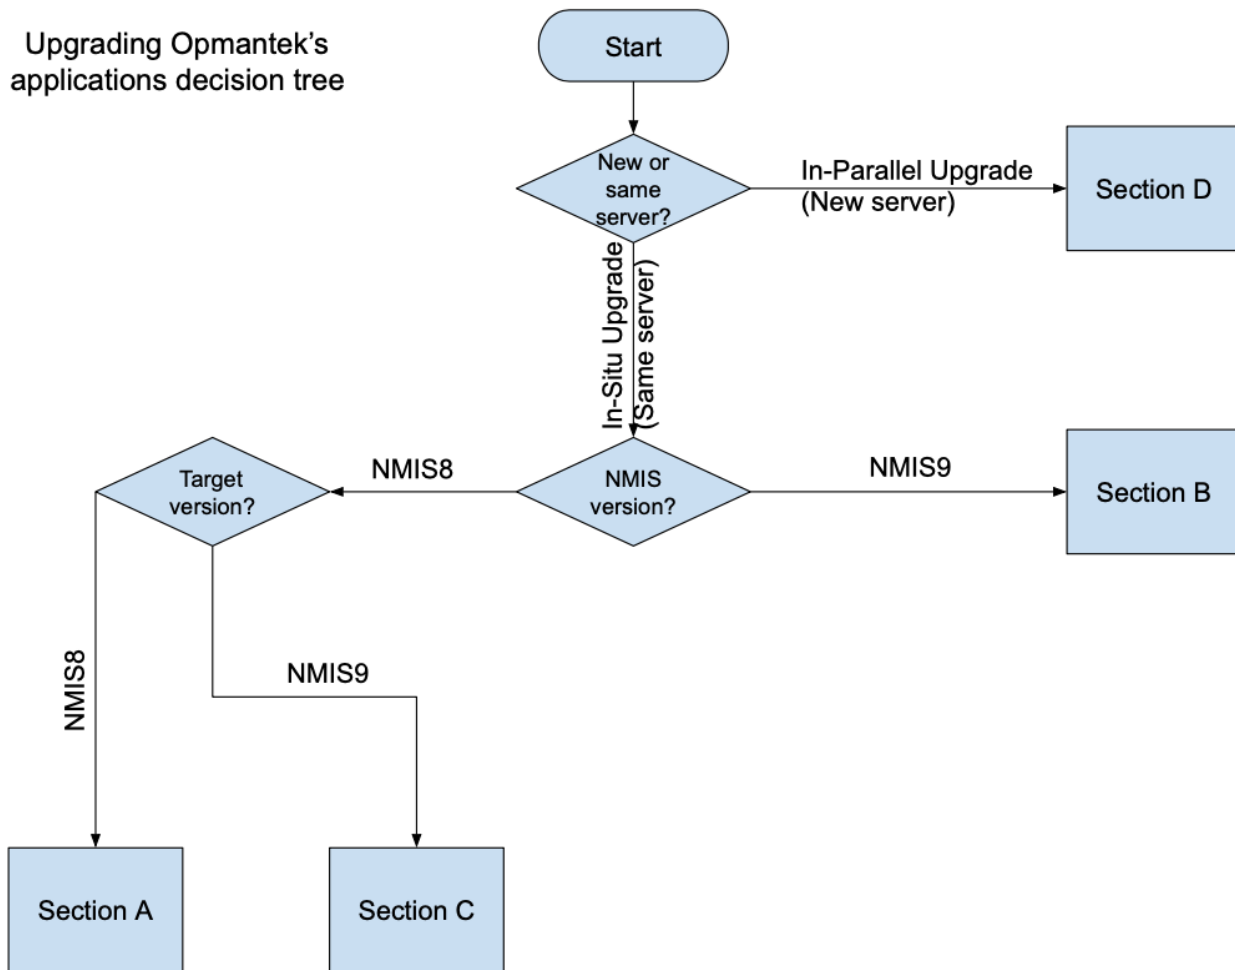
Upgrading Opmantek's applications decision tree

Start

New or same server?

In-Parallel Upgrade (New server)

Section D

In-Situ Upgrade (Same server)

NMIS version?

NMIS9

Section B

NMIS8

Target version?

NMIS8

NMIS9

Section A

Section C